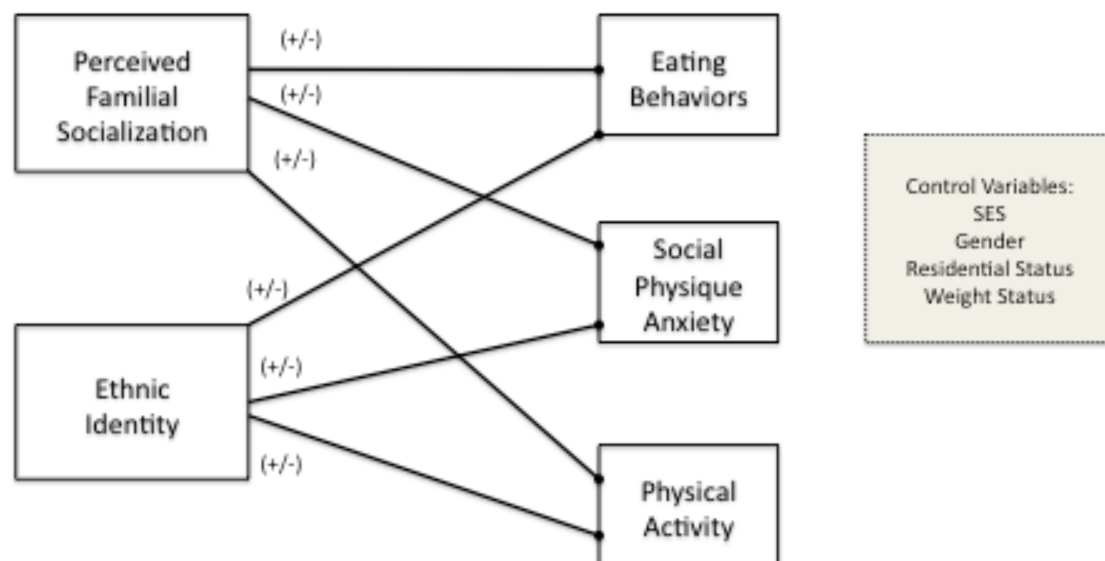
Perceived Familial Socialization

(+/-)

(+/-)

(+/-)

Eating Behaviors

Control Variables:
SES
Gender
Residential Status
Weight Status

Social Physique Anxiety

(+/-)

Ethnic Identity

(+/-)

(+/-)

Physical Activity